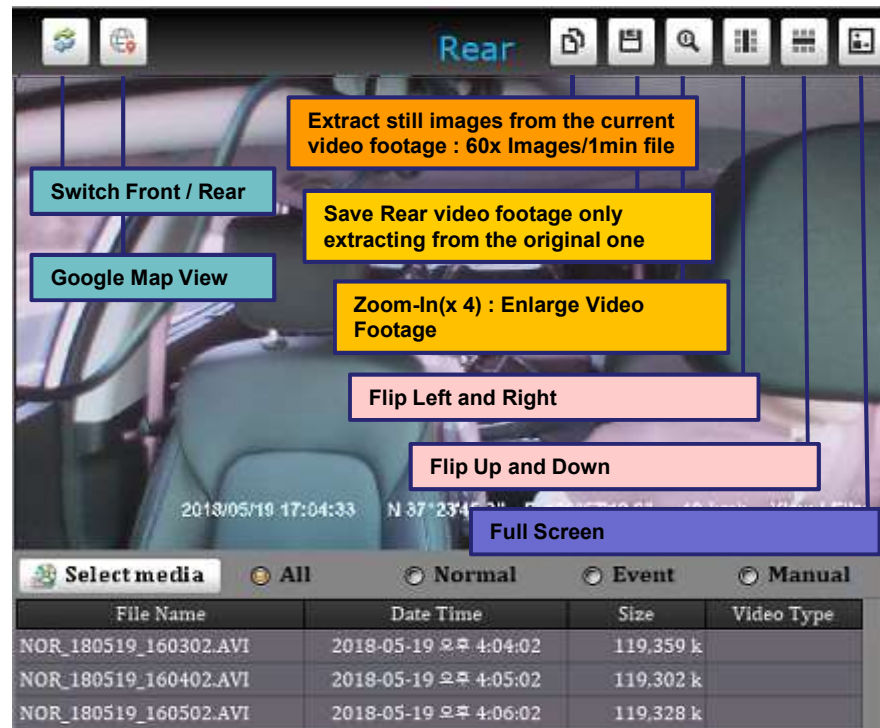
Rear

Extract still images from the current video footage : 60x Images/1min file

Switch Front / Rear

Save Rear video footage only extracting from the original one

Google Map View

Zoom-In(x 4) : Enlarge Video Footage

Flip Left and Right

Flip Up and Down

2018/05/19 17:04:33 N 37°23'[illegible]

Full Screen

Select media
All
Normal
Event
Manual

| File Name | Date Time | Size | Video Type |
|---|---|---|---|
| NOR_180519_160302.AVI | 2018-05-19 오후 4:04:02 | 119,359 k | |
| NOR_180519_160402.AVI | 2018-05-19 오후 4:05:02 | 119,302 k | |
| NOR_180519_160502.AVI | 2018-05-19 오후 4:06:02 | 119,328 k | |